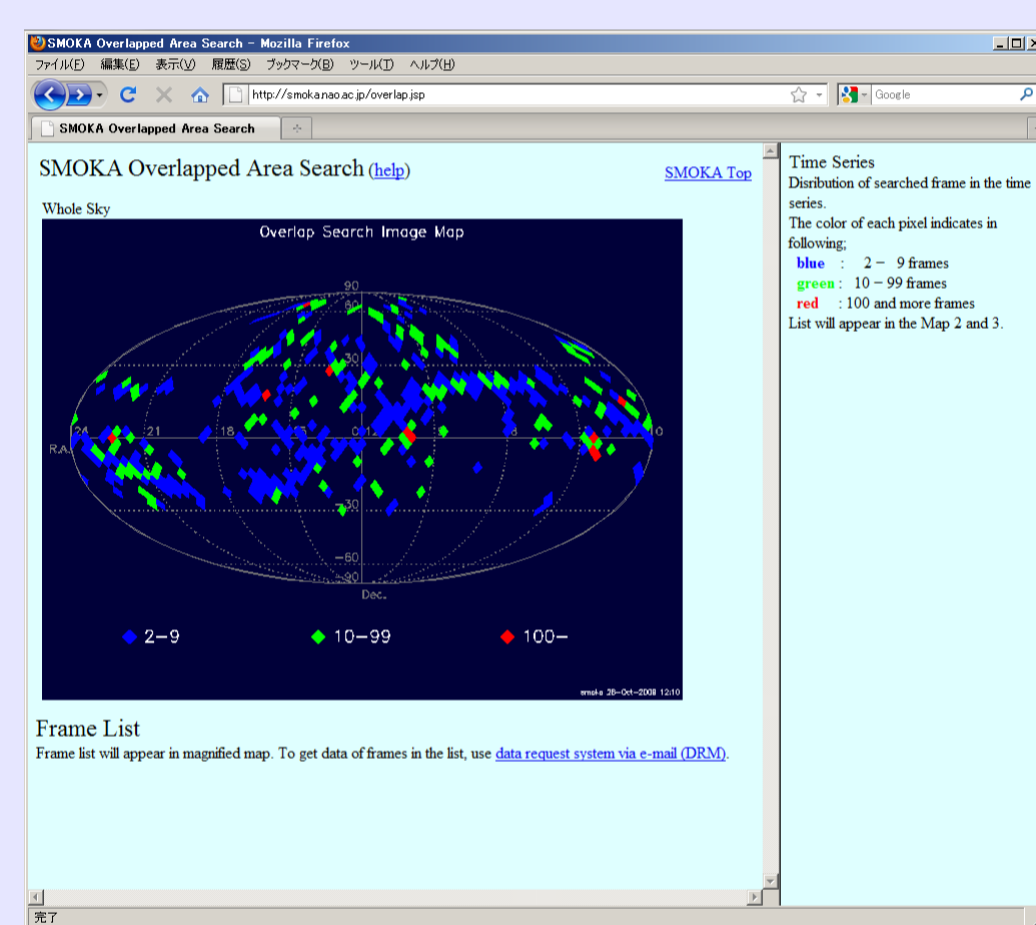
SMOKA Overlapped Area Search - Mozilla Firefox

ファイル(F) 編集(E) 表示(V) 履歴(S) ブックマーク(B) ツール(T) ヘルプ(H)

http://smoka.nao.ac.jp/overlap.jsp

Google

SMOKA Overlapped Area Search

SMOKA Overlapped Area Search (help)

SMOKA Top

Whole Sky

Overlap Search Image Map

90

60

30

0

-30

-60

-90

24

21

18

15

12

9

6

3

0

R.A.

Dec.

2-9

10-99

100-

smoka 28-Oct-2008 12:10

Frame List

Frame list will appear in magnified map. To get data of frames in the list, use data request system via e-mail (DRM).

Time Series

Disribution of searched frame in the time series.

The color of each pixel indicates in following;

blue : 2 − 9 frames

green : 10 − 99 frames

red : 100 and more frames

List will appear in the Map 2 and 3.

完了